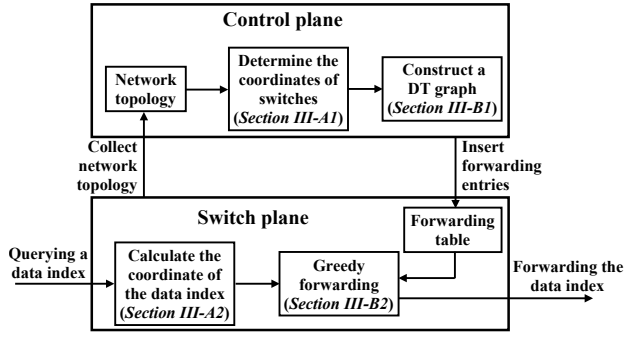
Control plane

Network topology

Determine the coordinates of switches (Section III-A1)

Construct a DT graph (Section III-B1)

Collect network topology

Insert forwarding entries

Switch plane

Forwarding table

Querying a data index

Calculate the coordinate of the data index (Section III-A2)

Greedy forwarding (Section III-B2)

Forwarding the data index